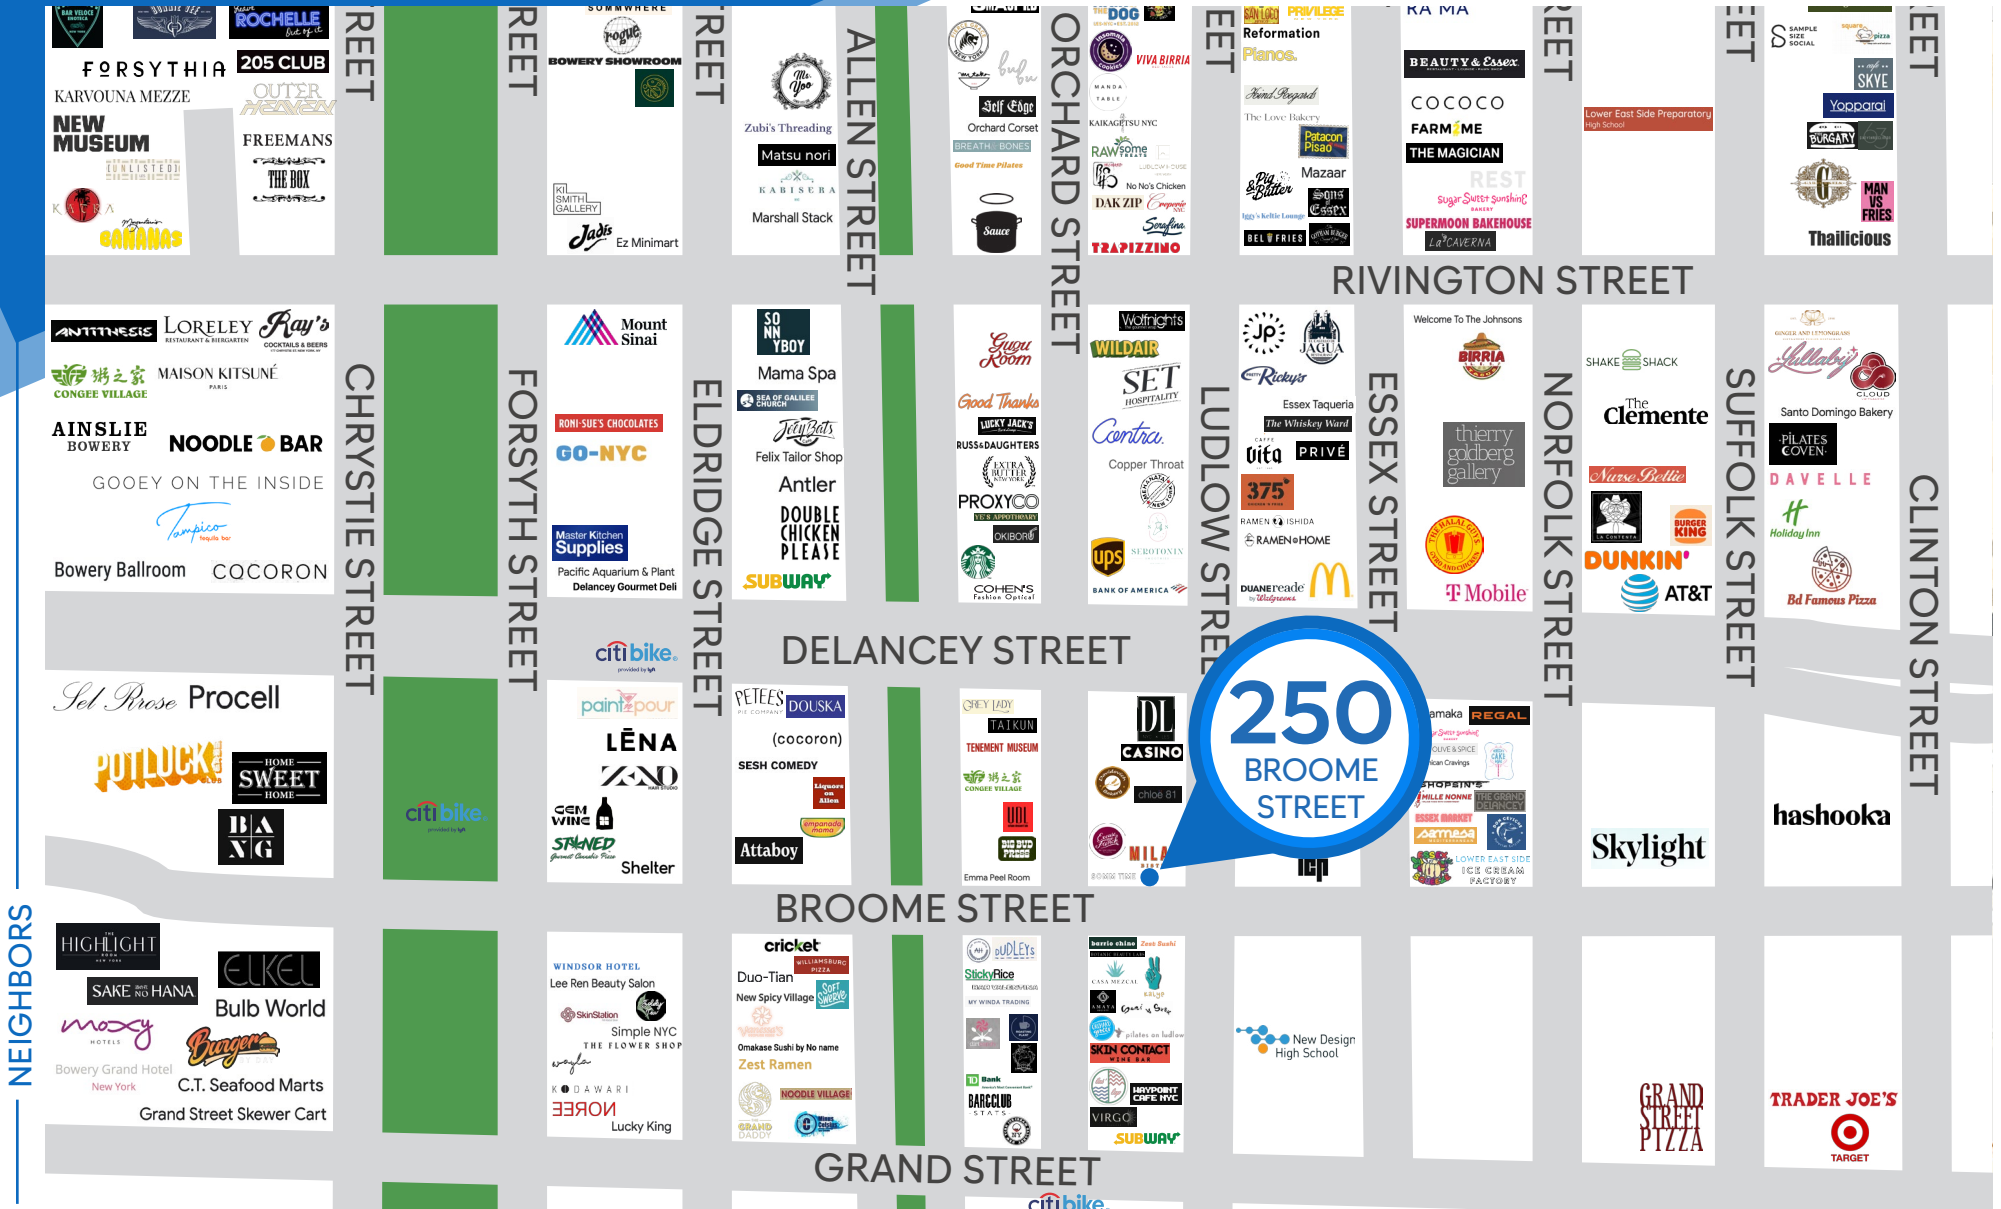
NEIGHBORS

ROCHELLE
FORSYTHIA
205 CLUB
KARVOUNA MEZZE
OUTER HEAVEN
NEW MUSEUM
FREEMANS
UNLISTED
THE BOX
BANANAS

SOMMWHERE
rogue
BOWERY SHOWROOM
KI SMITH GALLERY
Jadis
Ez Minimart

Ms. Yoo
Zubi's Threading
Matsu nori
KABISERA
Marshall Stack

Self Edge
Orchard Corset
BREATH BONES
Good Time Pilates
Sauce

DOG
VIVA BIRRIA
MANDA TABLE
KAIKAGETSU NYC
RAWsome TREATS
No No's Chicken
DAK ZIP
Serafina
TRAPIZZINO

Reformation
Pianos
The Love Bakery
Patacon Pisao
Mazaar
Pig & Butter
Iggy's Keltic Lounge
BEL FRIES

BEAUTY & Essex
COCOCO
FARM ME
THE MAGICIAN
REST
Sugar Sweet Sunshine BAKERY
SUPERMOON BAKEHOUSE
La CAVERNA

Lower East Side Preparatory High School

SAMPLE SIZE SOCIAL
SKYE
Yopparai
BURGARY
MAN VS FRIES
Thailicious

RIVINGTON STREET

ANTITHESIS
LORELEY RESTAURANT & BIERGARTEN
Ray's COCKTAILS & BEERS
CONGEE VILLAGE
MAISON KITSUNÉ PARIS
AINSLIE BOWERY
NOODLE BAR
GOOEY ON THE INSIDE
Tampico tequila bar
Bowery Ballroom
COCORON

Mount Sinai
RONI-SUE'S CHOCOLATES
GO-NYC
Master Kitchen Supplies
Pacific Aquarium & Plant
Delancey Gourmet Deli

SO NN YBOY
Mama Spa
SEA OF GALILEE CHURCH
Jelly Bats
Felix Tailor Shop
Antler
DOUBLE CHICKEN PLEASE
SUBWAY

Gugu Room
Good Thanks
LUCKY JACK'S
RUSS&DAUGHTERS
EXTRA BUTTER NEW YORK
PROXYCO
OKIBORU
COHEN'S Fashion Optical

Wolfnights
WILDAIR
SET HOSPITALITY
Contra
Copper Throat
SERATONIN
ups
BANK OF AMERICA

JP
JAGUA
Ricky's
Essex Taqueria
The Whiskey Ward
Vita
PRIVÉ
375
RAMEN ISHIDA
RAMEN HOME
DUANE reade by Walgreens

Welcome To The Johnsons
BIRRIA
thierry goldberg gallery
T Mobile

SHAKE SHACK
The Clemente
Nurse Bettie
BURGER KING
DUNKIN'
AT&T

Lullaby
CLOUD
Santo Domingo Bakery
PILATES COVEN
DAVELLE
Holiday Inn
Bd Famous Pizza

CHRYSTIE STREET
FORSYTH STREET
ELDRIDGE STREET
ALLEN STREET
ORCHARD STREET
LUDLOW STREET
ESSEX STREET
NORFOLK STREET
SUFFOLK STREET
CLINTON STREET

DELANCEY STREET

citibike

Sel Rrose
Procell
POTLUCK CLUB
HOME SWEET HOME
BA NG

paint pour
LĒNA
ZAND
GEM WINE
STONED
Shelter

PETEES PIE COMPANY
DOUSKA
(cocoron)
SESH COMEDY
Liquors on Allen
empanada mama
Attaboy

GREY LADY
TAIKUN
TENEMENT MUSEUM
CONGEE VILLAGE
Emma Peel Room

DL
CASINO
chloe 81
MILA
SOMM TIME

250 BROOME STREET

REGAL
OLIVE & SPICE
MILLE NONNE
THE GRAND DELANCEY
ESSEX MARKET
LOWER EAST SIDE ICE CREAM FACTORY

Skylight
hashooka

BROOME STREET

HIGHLIGHT ROOM
ELKEL
SAKE NO HANA
Bulb World
moxy HOTELS
Burger
Bowery Grand Hotel New York
C.T. Seafood Marts
Grand Street Skewer Cart

WINDSOR HOTEL
Lee Ren Beauty Salon
SkinStation
Simple NYC
THE FLOWER SHOP
KODAWARI
NOЯƎƎ
Lucky King

cricket
WILLIAMSBURG PIZZA
Duo-Tian
New Spicy Village
Soft Swerve
Omakase Sushi by No name
Zest Ramen
NOODLE VILLAGE
GRAND DADDY

DUDLEY'S
StickyRice
MY WINDA TRADING
TD Bank
BARCLUB

barrio chino
Zest Sushi
CASA MEZCAL
AMAYA
SKIN CONTACT WINE BAR
HAYPOINT CAFE NYC
VIRGO
SUBWAY

New Design High School

GRAND STREET PIZZA

TRADER JOE'S
TARGET

GRAND STREET
citibike